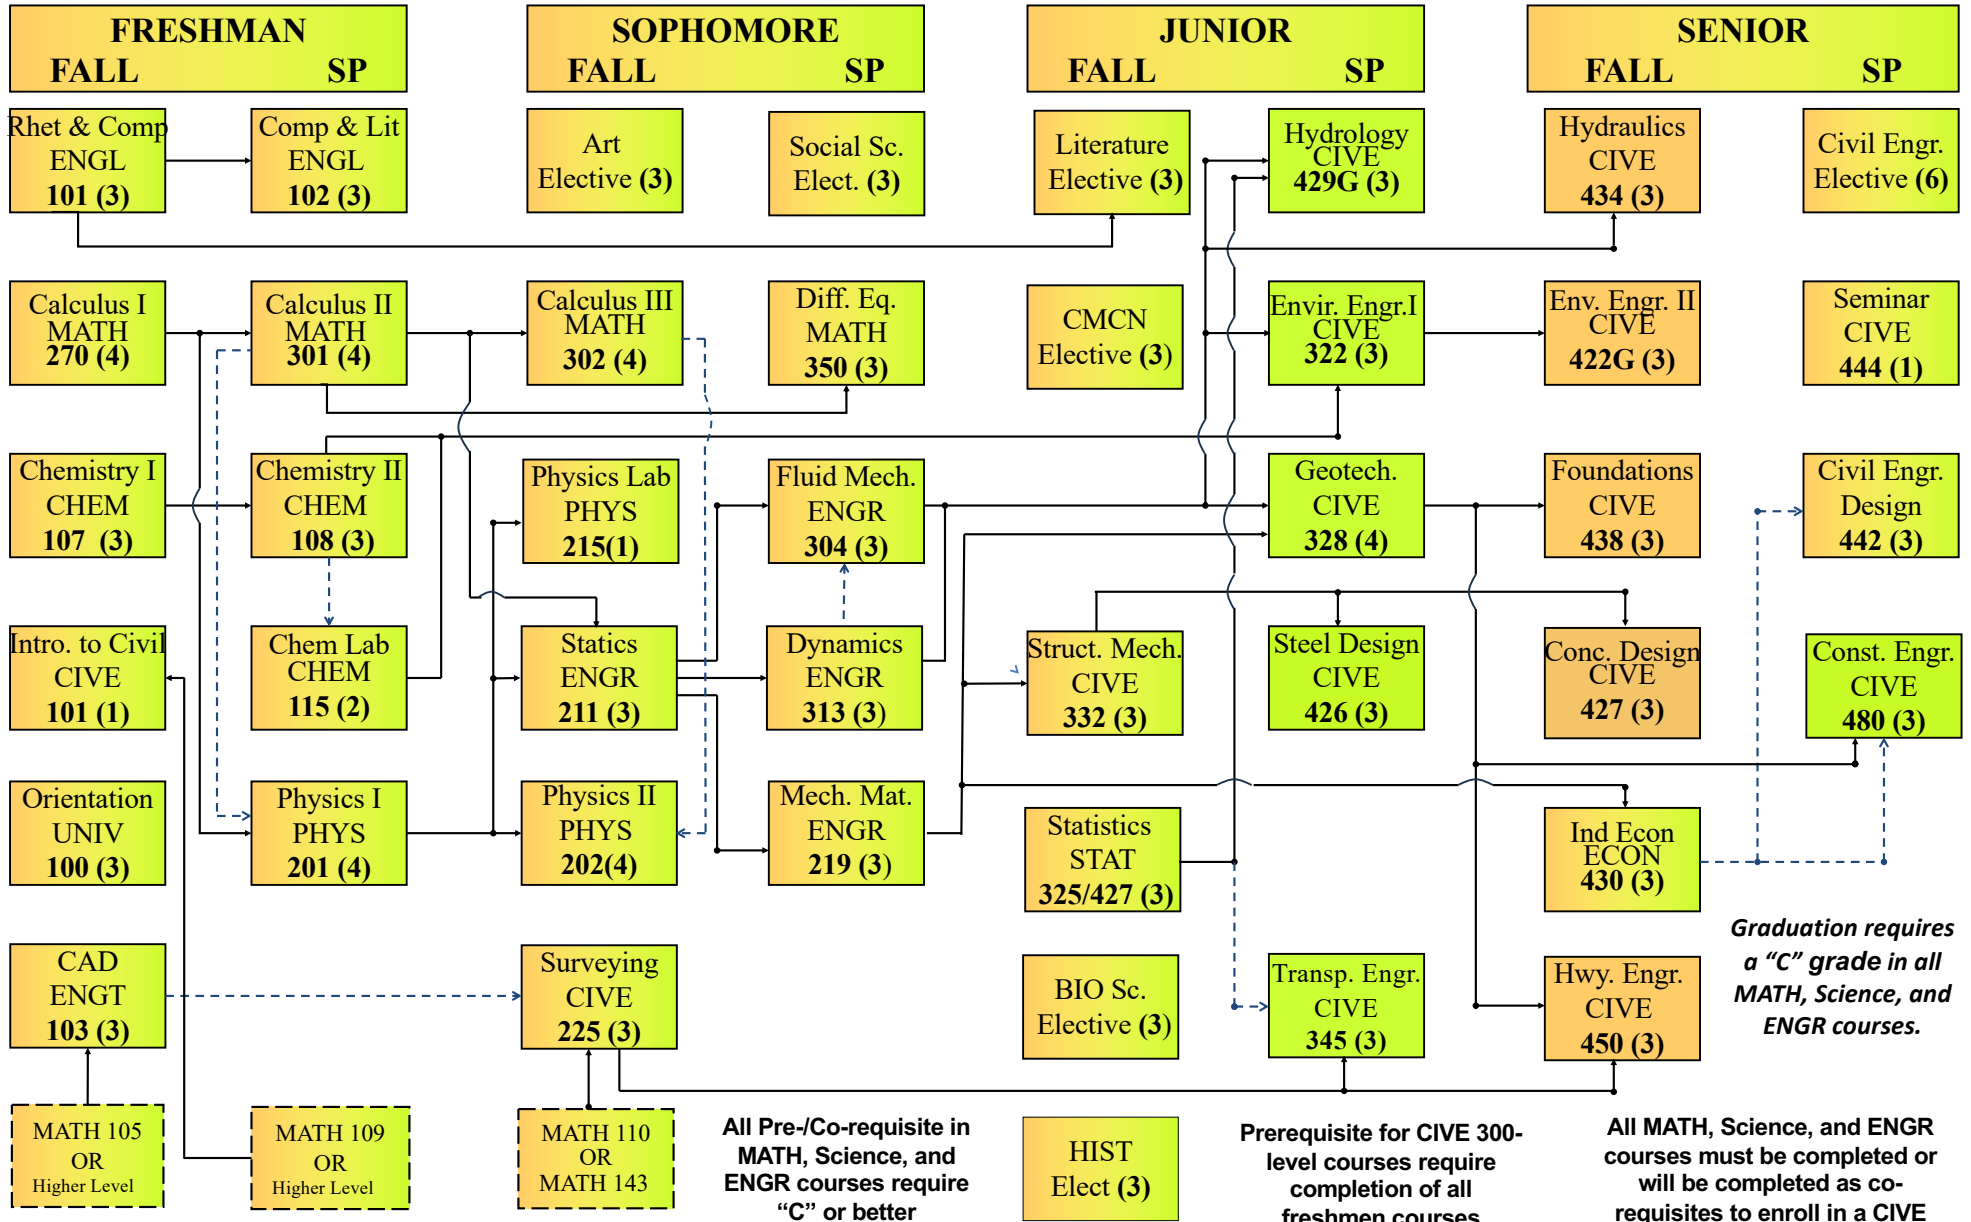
FRESHMAN
FALL SP

SOPHOMORE
FALL SP

JUNIOR
FALL SP

SENIOR
FALL SP

Rhet & Comp
ENGL
101 (3)

Comp & Lit
ENGL
102 (3)

Art
Elective (3)

Social Sc.
Elect. (3)

Literature
Elective (3)

Hydrology
CIVE
429G (3)

Hydraulics
CIVE
434 (3)

Civil Engr.
Elective (6)

Calculus I
MATH
270 (4)

Calculus II
MATH
301 (4)

Calculus III
MATH
302 (4)

Diff. Eq.
MATH
350 (3)

CMCN
Elective (3)

Envir. Engr.I
CIVE
322 (3)

Env. Engr. II
CIVE
422G (3)

Seminar
CIVE
444 (1)

Chemistry I
CHEM
107 (3)

Chemistry II
CHEM
108 (3)

Physics Lab
PHYS
215(1)

Fluid Mech.
ENGR
304 (3)

Geotech.
CIVE
328 (4)

Foundations
CIVE
438 (3)

Civil Engr.
Design
442 (3)

Intro. to Civil
CIVE
101 (1)

Chem Lab
CHEM
115 (2)

Statics
ENGR
211 (3)

Dynamics
ENGR
313 (3)

Struct. Mech.
CIVE
332 (3)

Steel Design
CIVE
426 (3)

Conc. Design
CIVE
427 (3)

Const. Engr.
CIVE
480 (3)

Orientation
UNIV
100 (3)

Physics I
PHYS
201 (4)

Physics II
PHYS
202(4)

Mech. Mat.
ENGR
219 (3)

Statistics
STAT
325/427 (3)

Ind Econ
ECON
430 (3)

Graduation requires a "C" grade in all MATH, Science, and ENGR courses.

CAD
ENGT
103 (3)

Surveying
CIVE
225 (3)

BIO Sc.
Elective (3)

Transp. Engr.
CIVE
345 (3)

Hwy. Engr.
CIVE
450 (3)

MATH 105
OR
Higher Level

MATH 109
OR
Higher Level

MATH 110
OR
MATH 143

All Pre-/Co-requisite in MATH, Science, and ENGR courses require "C" or better

HIST
Elect (3)

Prerequisite for CIVE 300-level courses require completion of all freshmen courses

All MATH, Science, and ENGR courses must be completed or will be completed as co-requisites to enroll in a CIVE